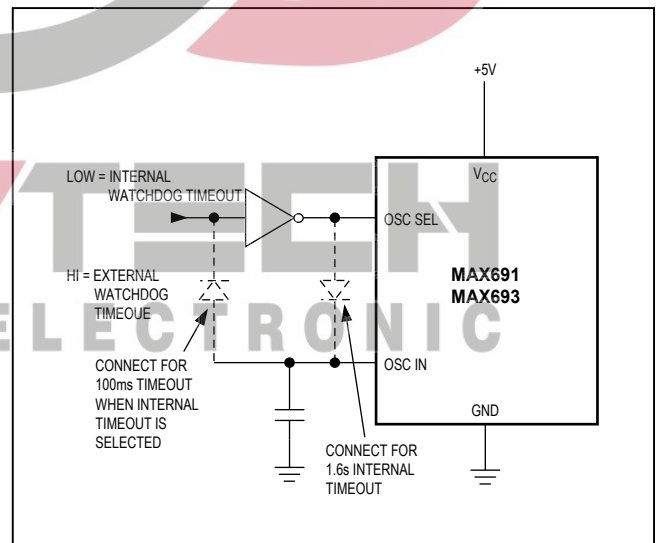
+5V

LOW = INTERNAL WATCHDOG TIMEOUT

$V_{CC}$

OSC SEL

HI = EXTERNAL WATCHDOG TIMEOUE

MAX691
MAX693

ELECTRONIC

CONNECT FOR 100ms TIMEOUT WHEN INTERNAL TIMEOUT IS SELECTED

OSC IN

GND

CONNECT FOR 1.6s INTERNAL TIMEOUT